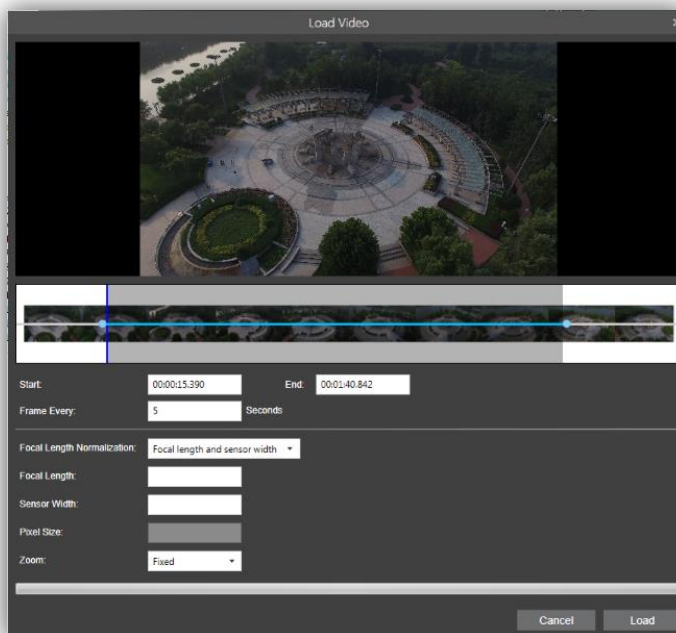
Load Video

Start: 00:00:15.390 End: 00:01:40.842

Frame Every: 5 Seconds

Focal Length Normalization: Focal length and sensor width

Focal Length:

Sensor Width:

Pixel Size:

Zoom: Fixed

Cancel Load